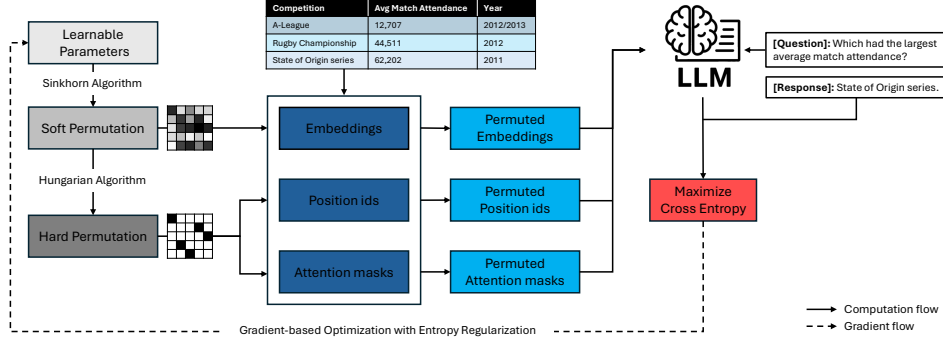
Learnable Parameters

Sinkhorn Algorithm

Soft Permutation

Hungarian Algorithm

Hard Permutation

| Competition | Avg Match Attendance | Year |
|---|---|---|
| A-League | 12,707 | 2012/2013 |
| Rugby Championship | 44,511 | 2012 |
| State of Origin series | 62,202 | 2011 |

Embeddings

Position ids

Attention masks

Permuted Embeddings

Permuted Position ids

Permuted Attention masks

LLM

[Question]: Which had the largest average match attendance?

[Response]: State of Origin series.

Maximize Cross Entropy

Gradient-based Optimization with Entropy Regularization

Computation flow

Gradient flow